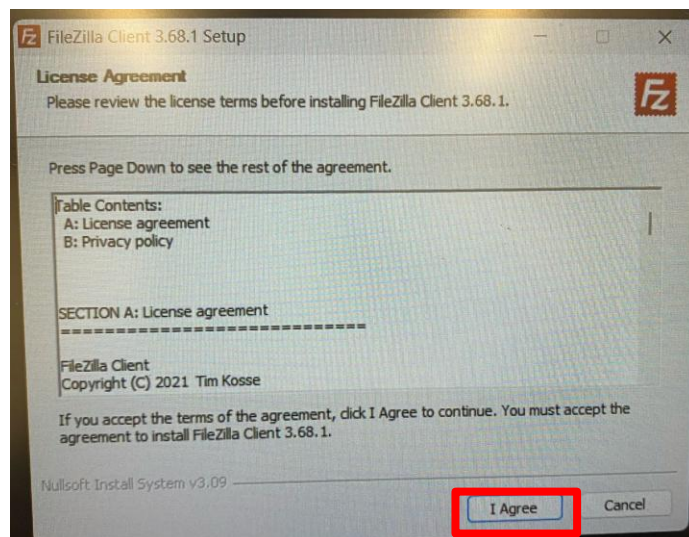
FileZilla Client 3.68.1 Setup

License Agreement
Please review the license terms before installing FileZilla Client 3.68.1.

Press Page Down to see the rest of the agreement.

Table Contents:
A: License agreement
B: Privacy policy

SECTION A: License agreement
============================

FileZilla Client
Copyright (C) 2021 Tim Kosse

If you accept the terms of the agreement, click I Agree to continue. You must accept the agreement to install FileZilla Client 3.68.1.

Nullsoft Install System v3.09

I Agree
Cancel